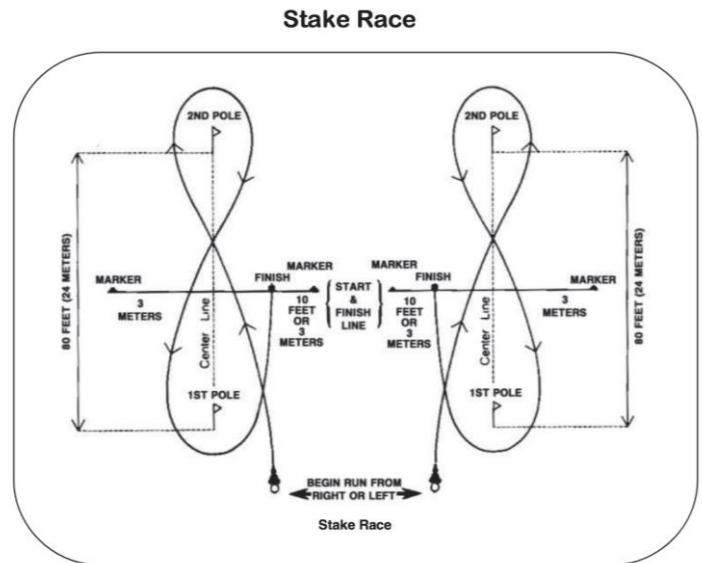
Stake Race

2ND POLE

2ND POLE

80 FEET (24 METERS)

80 FEET (24 METERS)

MARKER

FINISH

MARKER

MARKER

FINISH

MARKER

3 METERS

10 FEET OR 3 METERS

START & FINISH LINE

10 FEET OR 3 METERS

3 METERS

Center Line

Center Line

1ST POLE

1ST POLE

BEGIN RUN FROM RIGHT OR LEFT

Stake Race